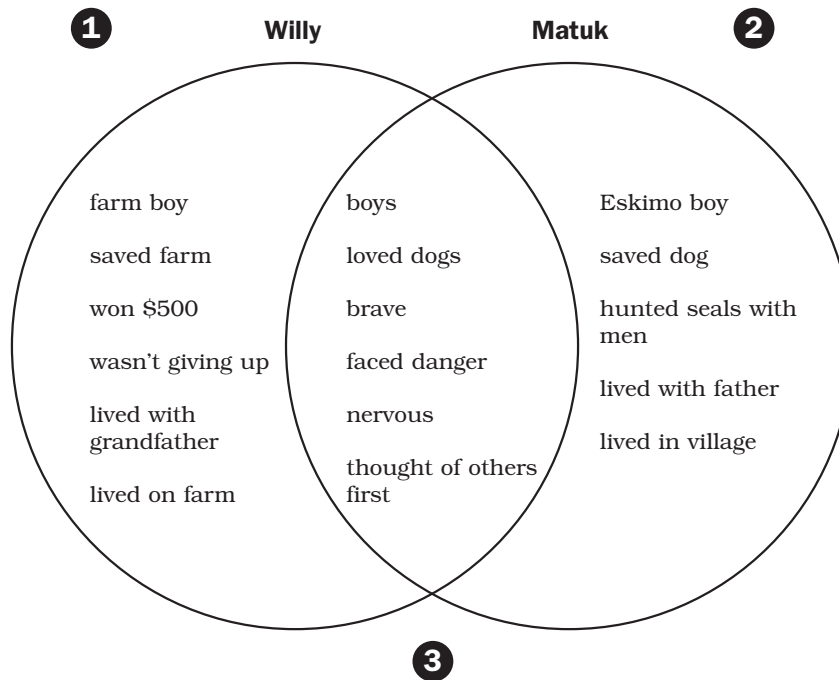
1 Willy Matuk 2

farm boy

saved farm

won $500

wasn't giving up

lived with grandfather

lived on farm

boys

loved dogs

brave

faced danger

nervous

thought of others first

Eskimo boy

saved dog

hunted seals with men

lived with father

lived in village

3